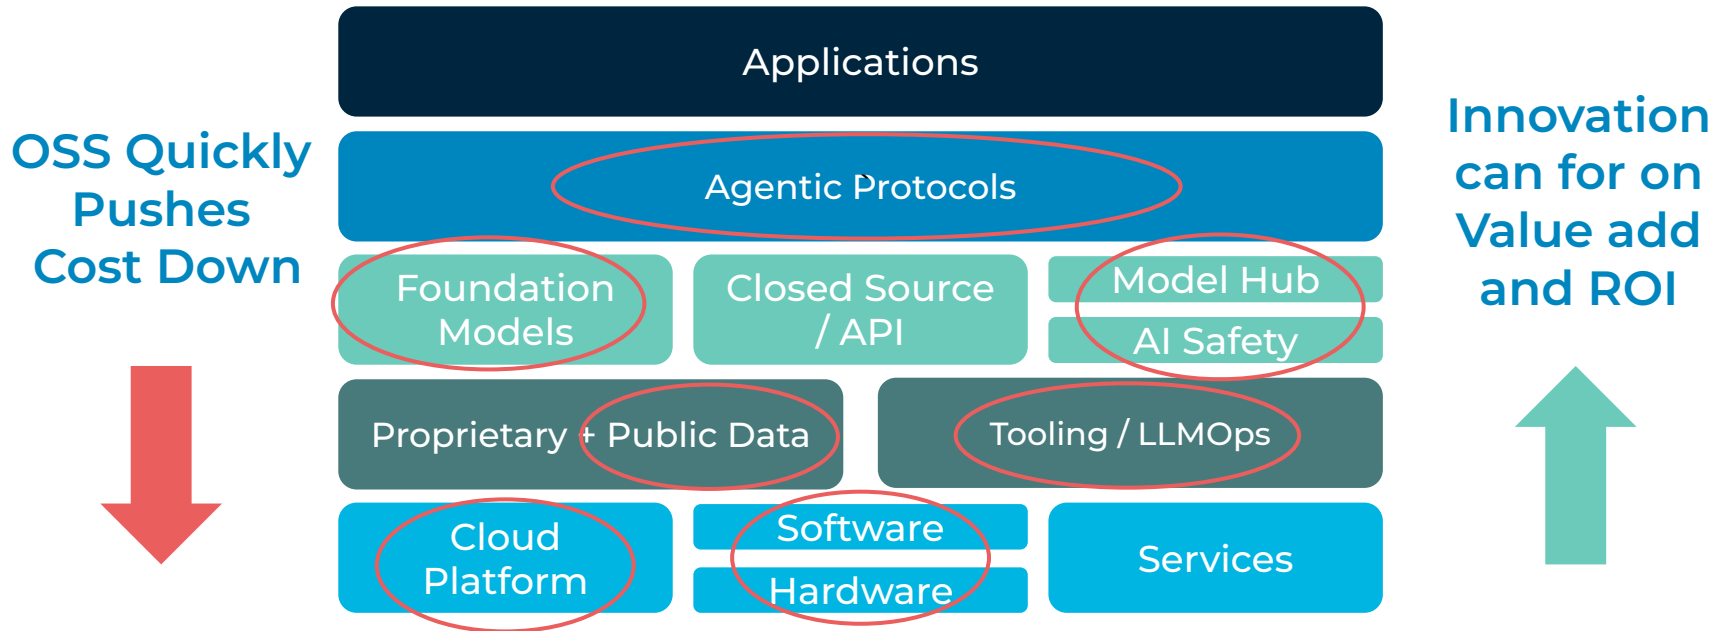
OSS Quickly Pushes Cost Down

Applications

Agentic Protocols

Foundation Models

Closed Source / API

Model Hub

AI Safety

Proprietary + Public Data

Tooling / LLMOps

Cloud Platform

Software

Hardware

Services

Innovation can for on Value add and ROI